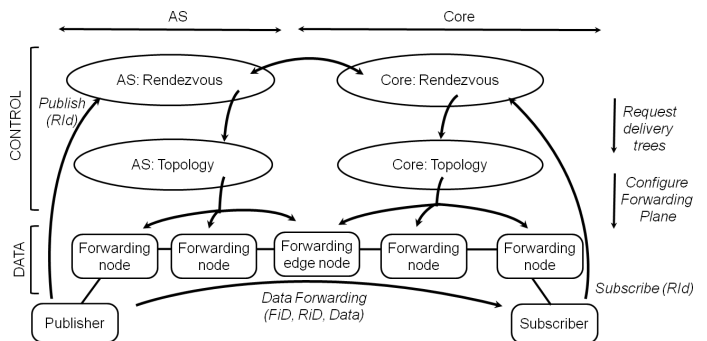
AS

Core

CONTROL

AS: Rendezvous

Core: Rendezvous

Publish (RId)

Request delivery trees

AS: Topology

Core: Topology

Configure Forwarding Plane

DATA

Forwarding node

Forwarding node

Forwarding edge node

Forwarding node

Forwarding node

Subscribe (RId)

Data Forwarding (FiD, RiD, Data)

Publisher

Subscriber